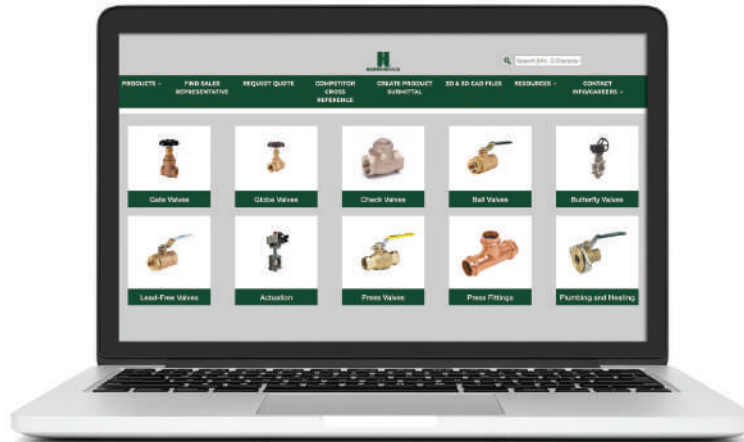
H

Search 3 Characters

PRODUCTS ⌄
FIND SALES REPRESENTATIVE
REQUEST QUOTE
COMPETITOR CROSS REFERENCE
CREATE PRODUCT SUBMITTAL
2D & 3D CAD FILES
RESOURCES ⌄
CONTACT INFO/CAREERS ⌄

Gate Valves
Globe Valves
Check Valves
Ball Valves
Butterfly Valves
Lead-Free Valves
Actuation
Press Valves
Press Fittings
Plumbing and Heating